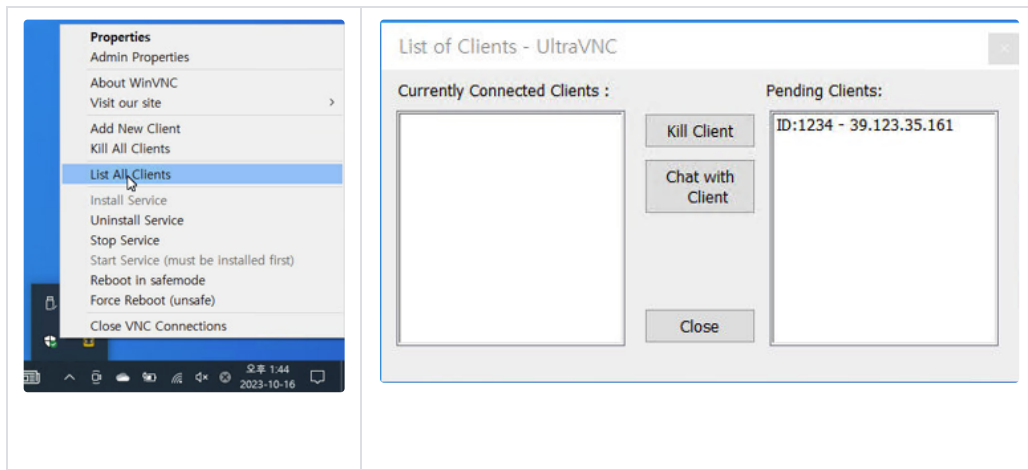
Properties
Admin Properties
About WinVNC
Visit our site
Add New Client
Kill All Clients
List All Clients
Install Service
Uninstall Service
Stop Service
Start Service (must be installed first)
Reboot in safemode
Force Reboot (unsafe)
Close VNC Connections

오후 1:44
2023-10-16

List of Clients - UltraVNC

Currently Connected Clients :

Kill Client

Chat with Client

Close

Pending Clients:

ID:1234 - 39.123.35.161